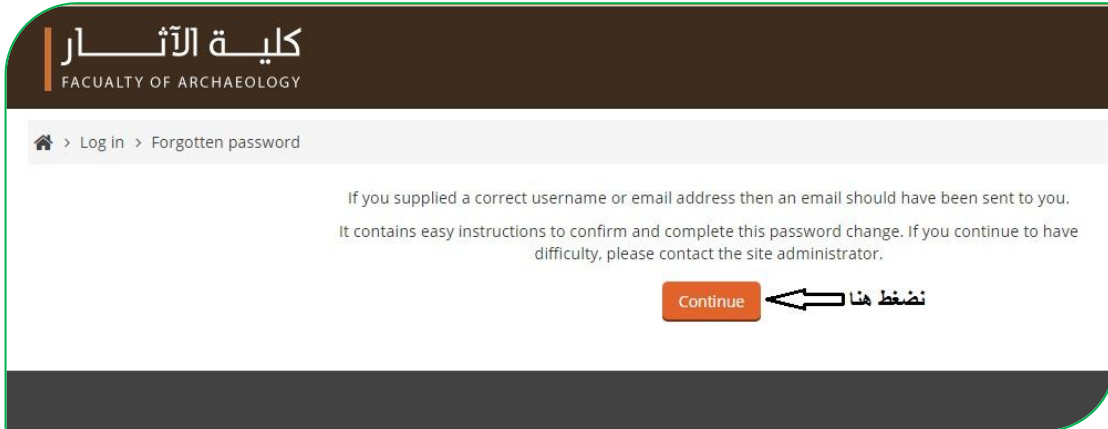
كليـــة الآثـــــار
FACUALTY OF ARCHAEOLOGY

> Log in > Forgotten password

If you supplied a correct username or email address then an email should have been sent to you.

It contains easy instructions to confirm and complete this password change. If you continue to have difficulty, please contact the site administrator.

Continue

نضغط هنا